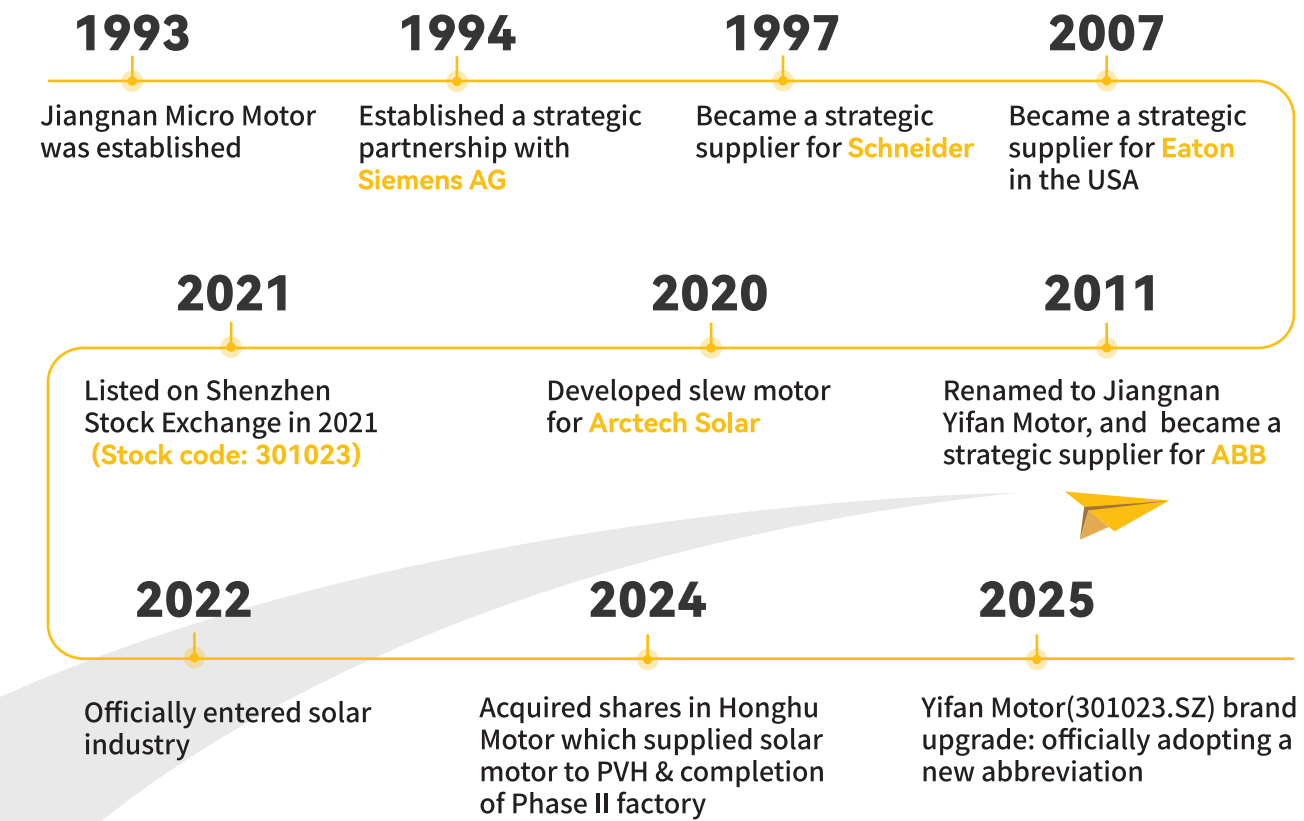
1993

Jiangnan Micro Motor was established

1994

Established a strategic partnership with Siemens AG

1997

Became a strategic supplier for Schneider

2007

Became a strategic supplier for Eaton in the USA

2021

Listed on Shenzhen Stock Exchange in 2021 (Stock code: 301023)

2020

Developed slew motor for Arctech Solar

2011

Renamed to Jiangnan Yifan Motor, and became a strategic supplier for ABB

2022

Officially entered solar industry

2024

Acquired shares in Honghu Motor which supplied solar motor to PVH & completion of Phase II factory

2025

Yifan Motor(301023.SZ) brand upgrade: officially adopting a new abbreviation